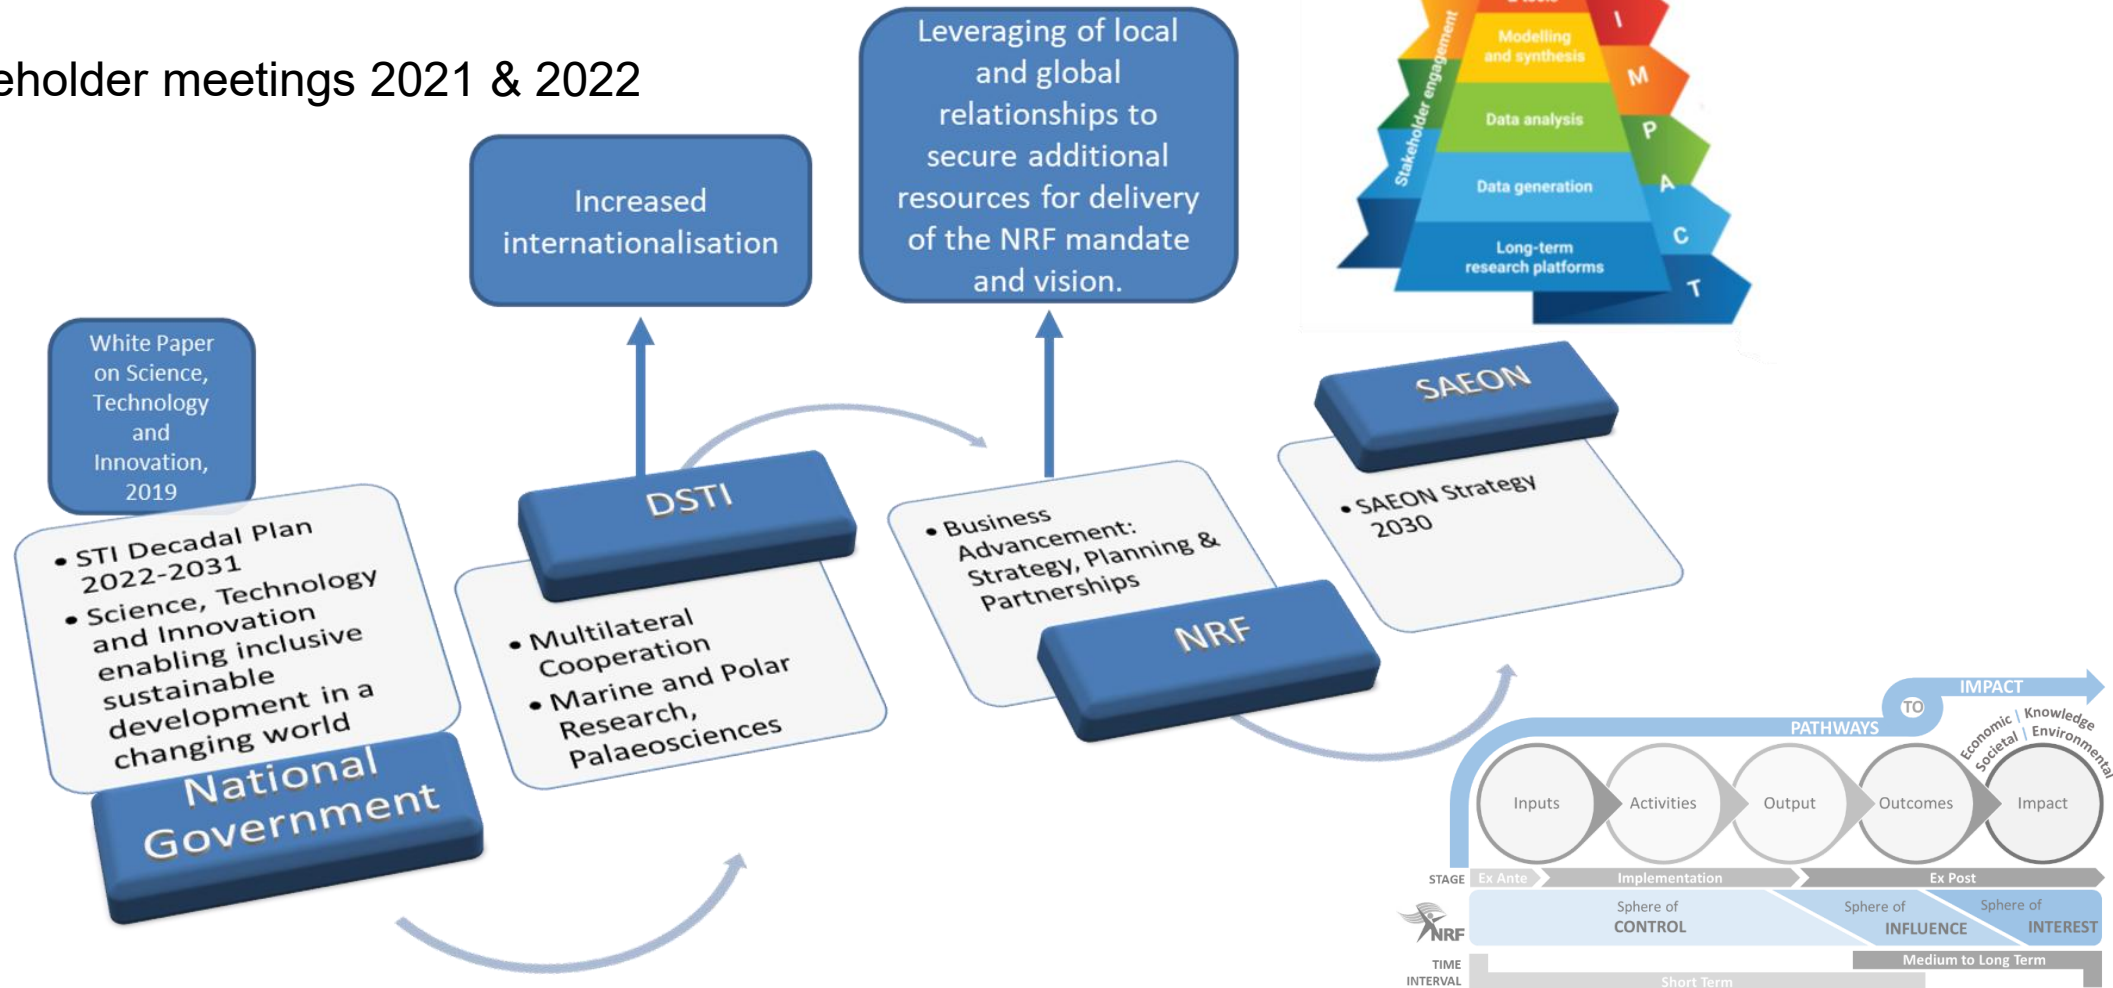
eholder meetings 2021 & 2022

Leveraging of local and global relationships to secure additional resources for delivery of the NRF mandate and vision.

Increased internationalisation

Stakeholder engagement

Modelling and synthesis

Data analysis

Data generation

Long-term research platforms

I M P A C T

White Paper on Science, Technology and Innovation, 2019

- STI Decadal Plan 2022-2031
- Science, Technology and Innovation enabling inclusive sustainable development in a changing world

National Government

DSTI

- Multilateral Cooperation
- Marine and Polar Research, Palaeosciences

- Business Advancement: Strategy, Planning & Partnerships

NRF

SAEON

- SAEON Strategy 2030

IMPACT

TO

PATHWAYS

Economic | Knowledge

Societal | Environmental

Inputs

Activities

Output

Outcomes

Impact

STAGE

Ex Ante

Implementation

Ex Post

NRF

Sphere of CONTROL

Sphere of INFLUENCE

Sphere of INTEREST

TIME INTERVAL

Medium to Long Term

Short Term